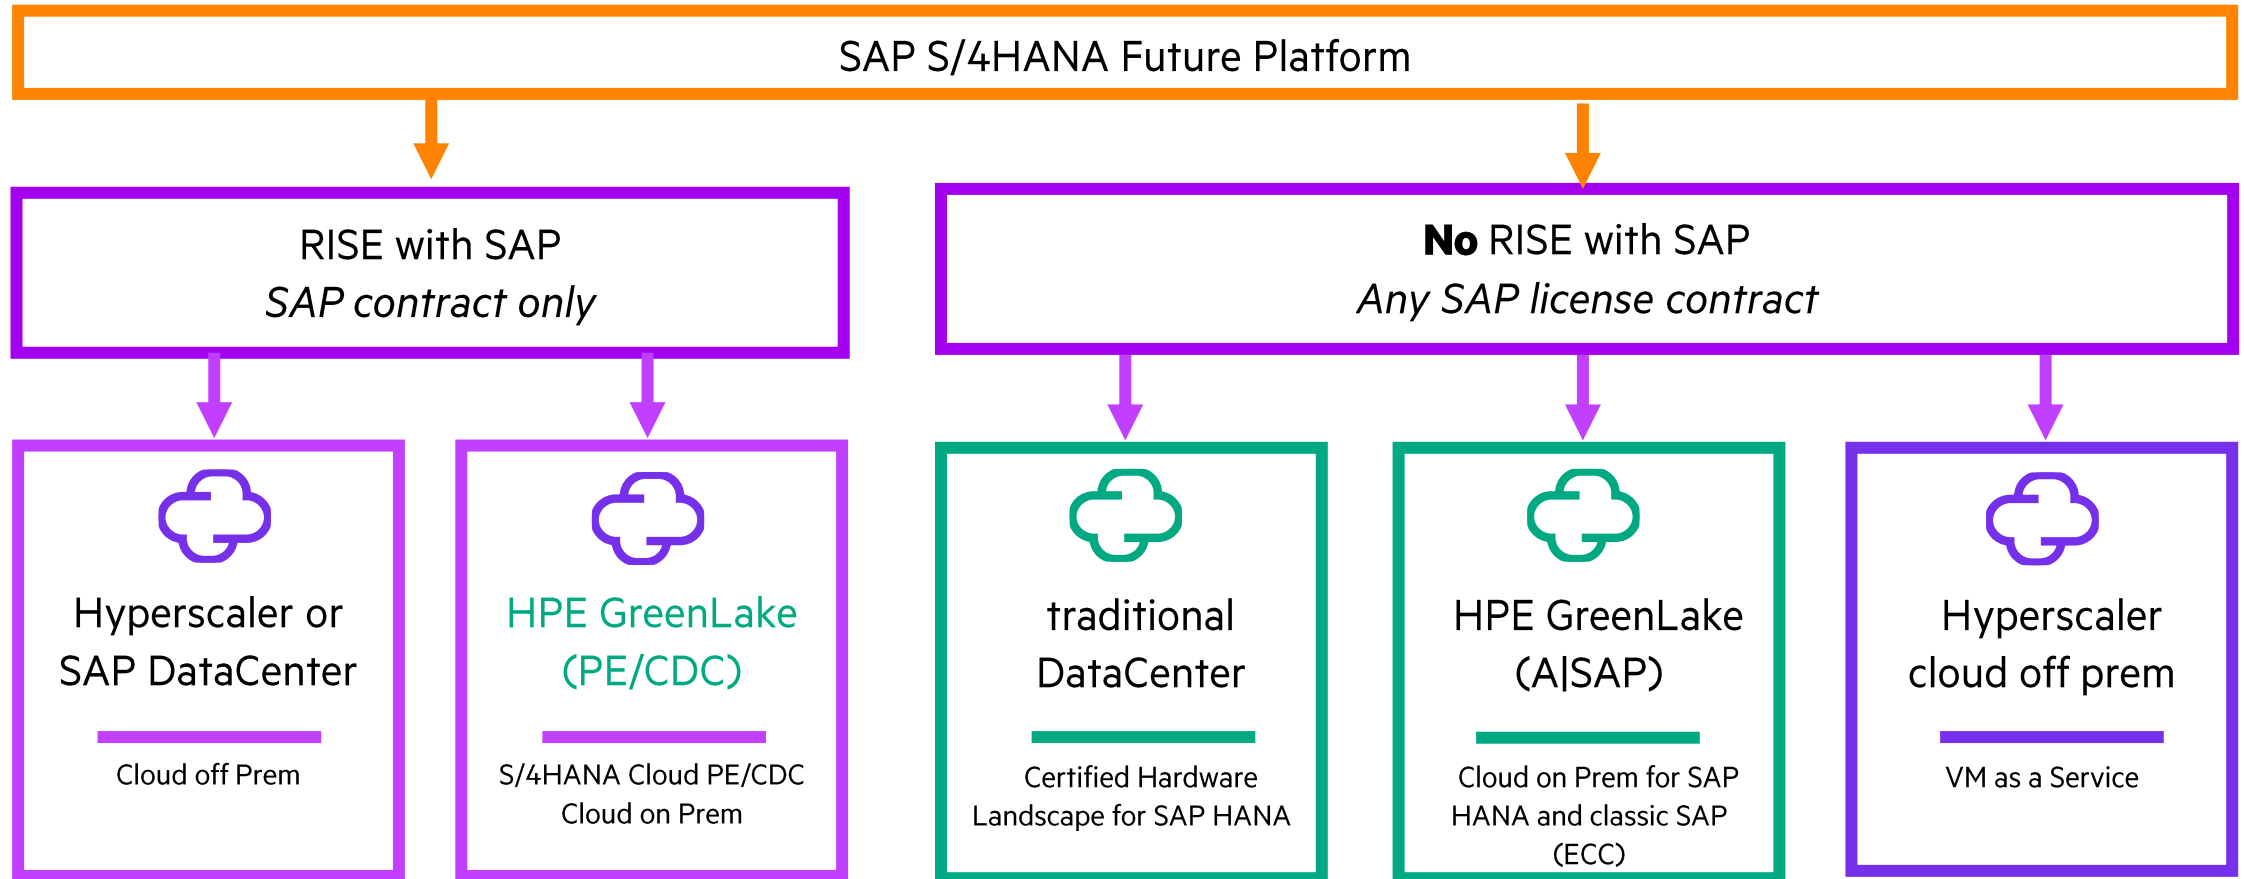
SAP S/4HANA Future Platform

RISE with SAP
*SAP contract only*

**No** RISE with SAP
*Any SAP license contract*

Hyperscaler or SAP DataCenter

Cloud off Prem

HPE GreenLake (PE/CDC)

S/4HANA Cloud PE/CDC
Cloud on Prem

traditional DataCenter

Certified Hardware Landscape for SAP HANA

HPE GreenLake (A|SAP)

Cloud on Prem for SAP HANA and classic SAP (ECC)

Hyperscaler cloud off prem

VM as a Service